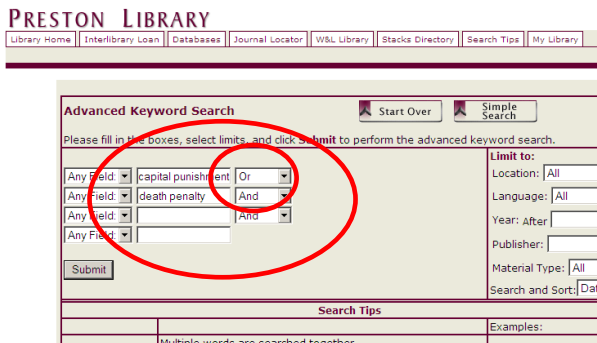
PRESTON LIBRARY

Library Home | Interlibrary Loan | Databases | Journal Locator | W&L Library | Stacks Directory | Search Tips | My Library

Advanced Keyword Search

Start Over

Simple Search

Please fill in the boxes, select limits, and click Submit to perform the advanced keyword search.

Any Field: capital punishment Or
Any Field: death penalty And
Any Field: And
Any Field:

Submit

Limit to:
Location: All
Language: All
Year: After
Publisher:
Material Type: All
Search and Sort: Dat

Search Tips

Examples:

Multiple words are searched together